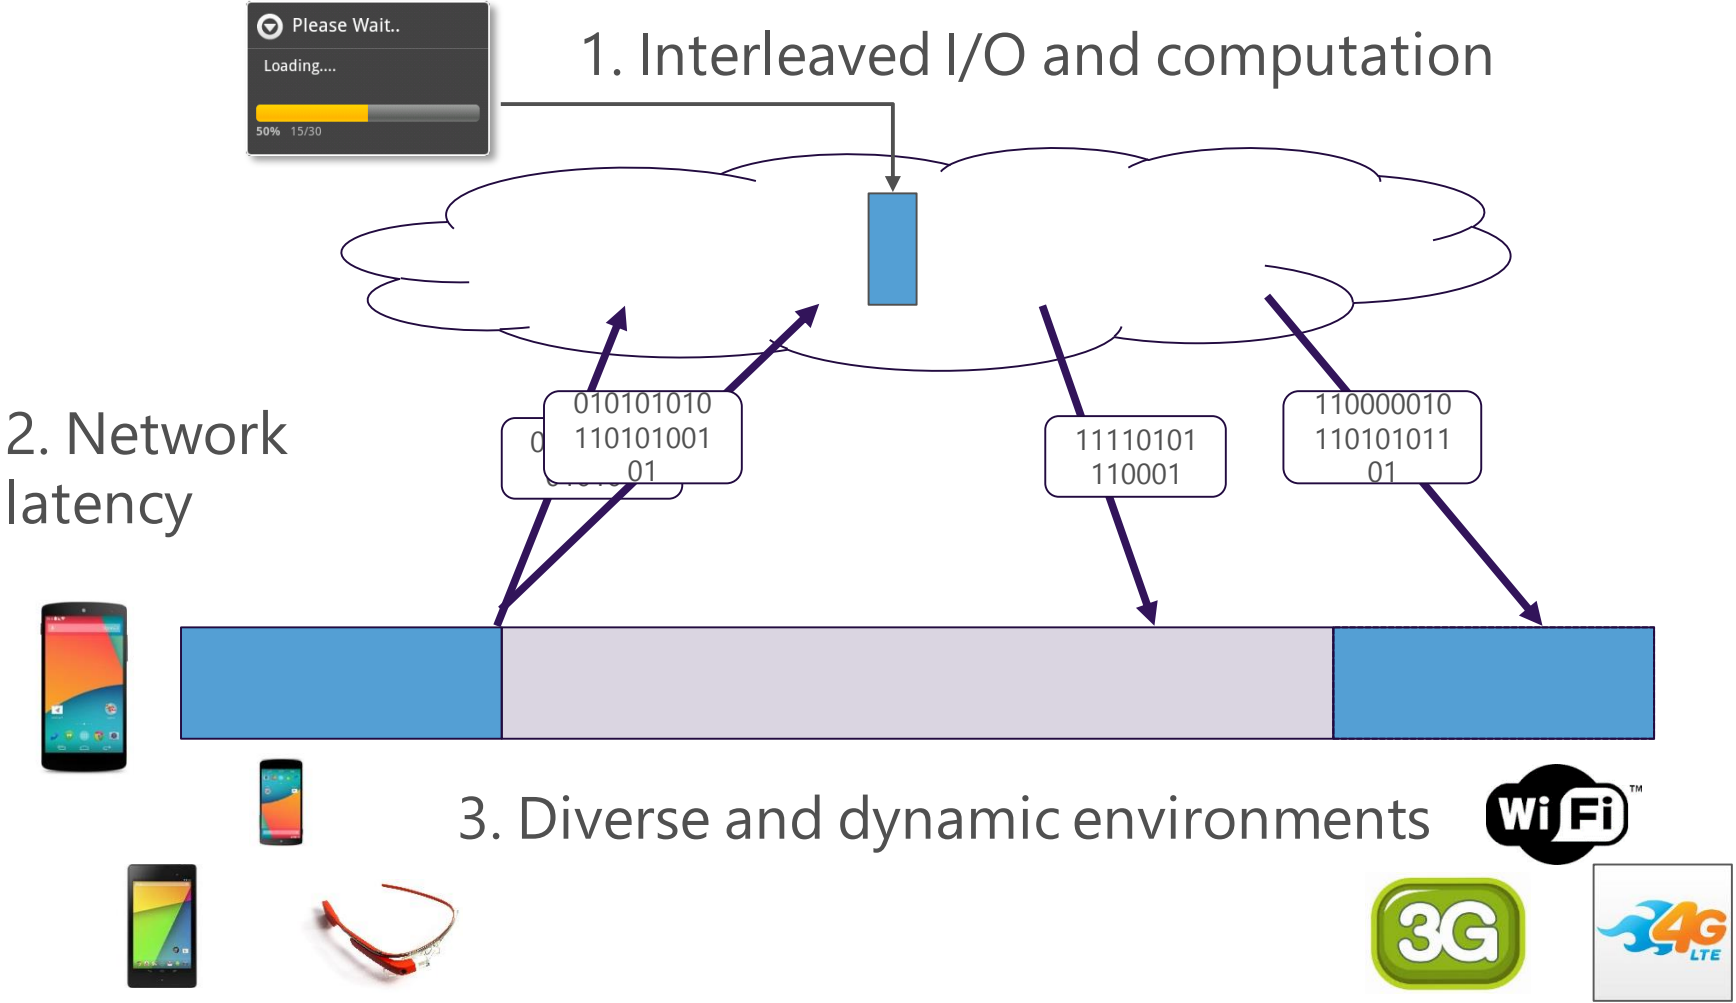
Please Wait..

Loading....

50% 15/30

1. Interleaved I/O and computation

2. Network latency

0

010101010
110101001
01

11110101
110001

110000010
110101011
01

3. Diverse and dynamic environments

Wi Fi ™

3G

4G LTE